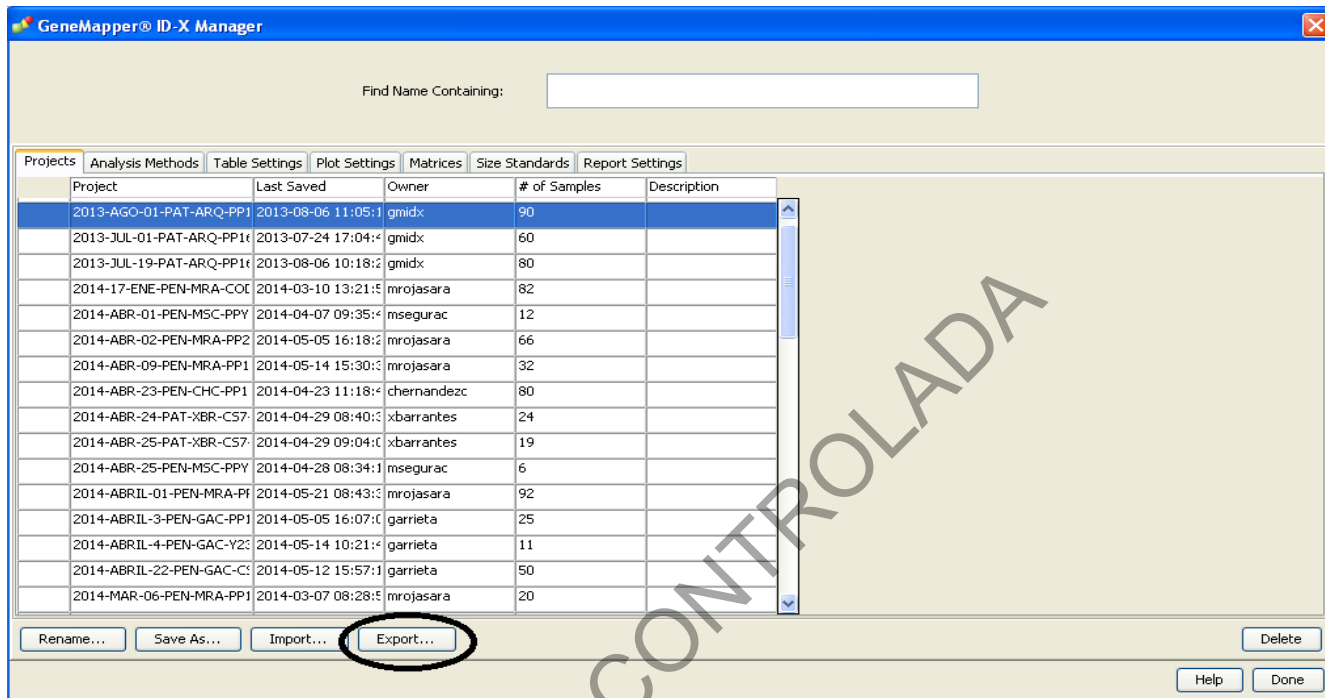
GeneMapper® ID-X Manager

Find Name Containing:

Projects | Analysis Methods | Table Settings | Plot Settings | Matrices | Size Standards | Report Settings

| Project | Last Saved | Owner | # of Samples | Description |
|---|---|---|---|---|
| 2013-AGO-01-PAT-ARQ-PP1 | 2013-08-06 11:05:1 | gmidx | 90 | |
| 2013-JUL-01-PAT-ARQ-PP16 | 2013-07-24 17:04:4 | gmidx | 60 | |
| 2013-JUL-19-PAT-ARQ-PP16 | 2013-08-06 10:18:2 | gmidx | 80 | |
| 2014-17-ENE-PEN-MRA-COD | 2014-03-10 13:21:5 | mrojasara | 82 | |
| 2014-ABR-01-PEN-MSC-PPY | 2014-04-07 09:35:4 | msegurac | 12 | |
| 2014-ABR-02-PEN-MRA-PP2 | 2014-05-05 16:18:2 | mrojasara | 66 | |
| 2014-ABR-09-PEN-MRA-PP1 | 2014-05-14 15:30:3 | mrojasara | 32 | |
| 2014-ABR-23-PEN-CHC-PP1 | 2014-04-23 11:18:4 | chernandezc | 80 | |
| 2014-ABR-24-PAT-XBR-CS7- | 2014-04-29 08:40:3 | xbarrantes | 24 | |
| 2014-ABR-25-PAT-XBR-CS7- | 2014-04-29 09:04:0 | xbarrantes | 19 | |
| 2014-ABR-25-PEN-MSC-PPY | 2014-04-28 08:34:1 | msegurac | 6 | |
| 2014-ABRIL-01-PEN-MRA-PI | 2014-05-21 08:43:3 | mrojasara | 92 | |
| 2014-ABRIL-3-PEN-GAC-PP1 | 2014-05-05 16:07:0 | garrieta | 25 | |
| 2014-ABRIL-4-PEN-GAC-Y23 | 2014-05-14 10:21:4 | garrieta | 11 | |
| 2014-ABRIL-22-PEN-GAC-C! | 2014-05-12 15:57:1 | garrieta | 50 | |
| 2014-MAR-06-PEN-MRA-PP1 | 2014-03-07 08:28:5 | mrojasara | 20 | |

Rename... | Save As... | Import... | Export... | Delete

Help | Done

CONTROLADA